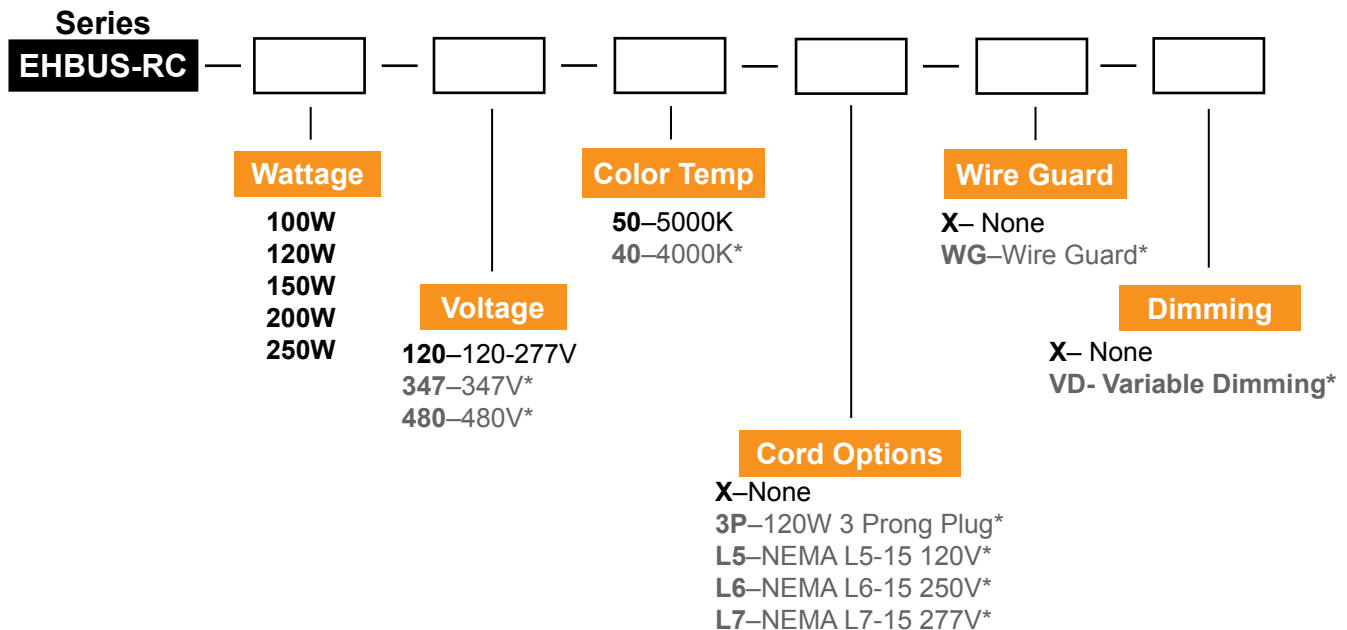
Series
EHBUS-RC

Wattage
100W
120W
150W
200W
250W

Voltage
120–120-277V
347–347V*
480–480V*

Color Temp
50–5000K
40–4000K*

Cord Options
X–None
3P–120W 3 Prong Plug*
L5–NEMA L5-15 120V*
L6–NEMA L6-15 250V*
L7–NEMA L7-15 277V*

Wire Guard
X– None
WG–Wire Guard*

Dimming
X– None
VD- Variable Dimming*